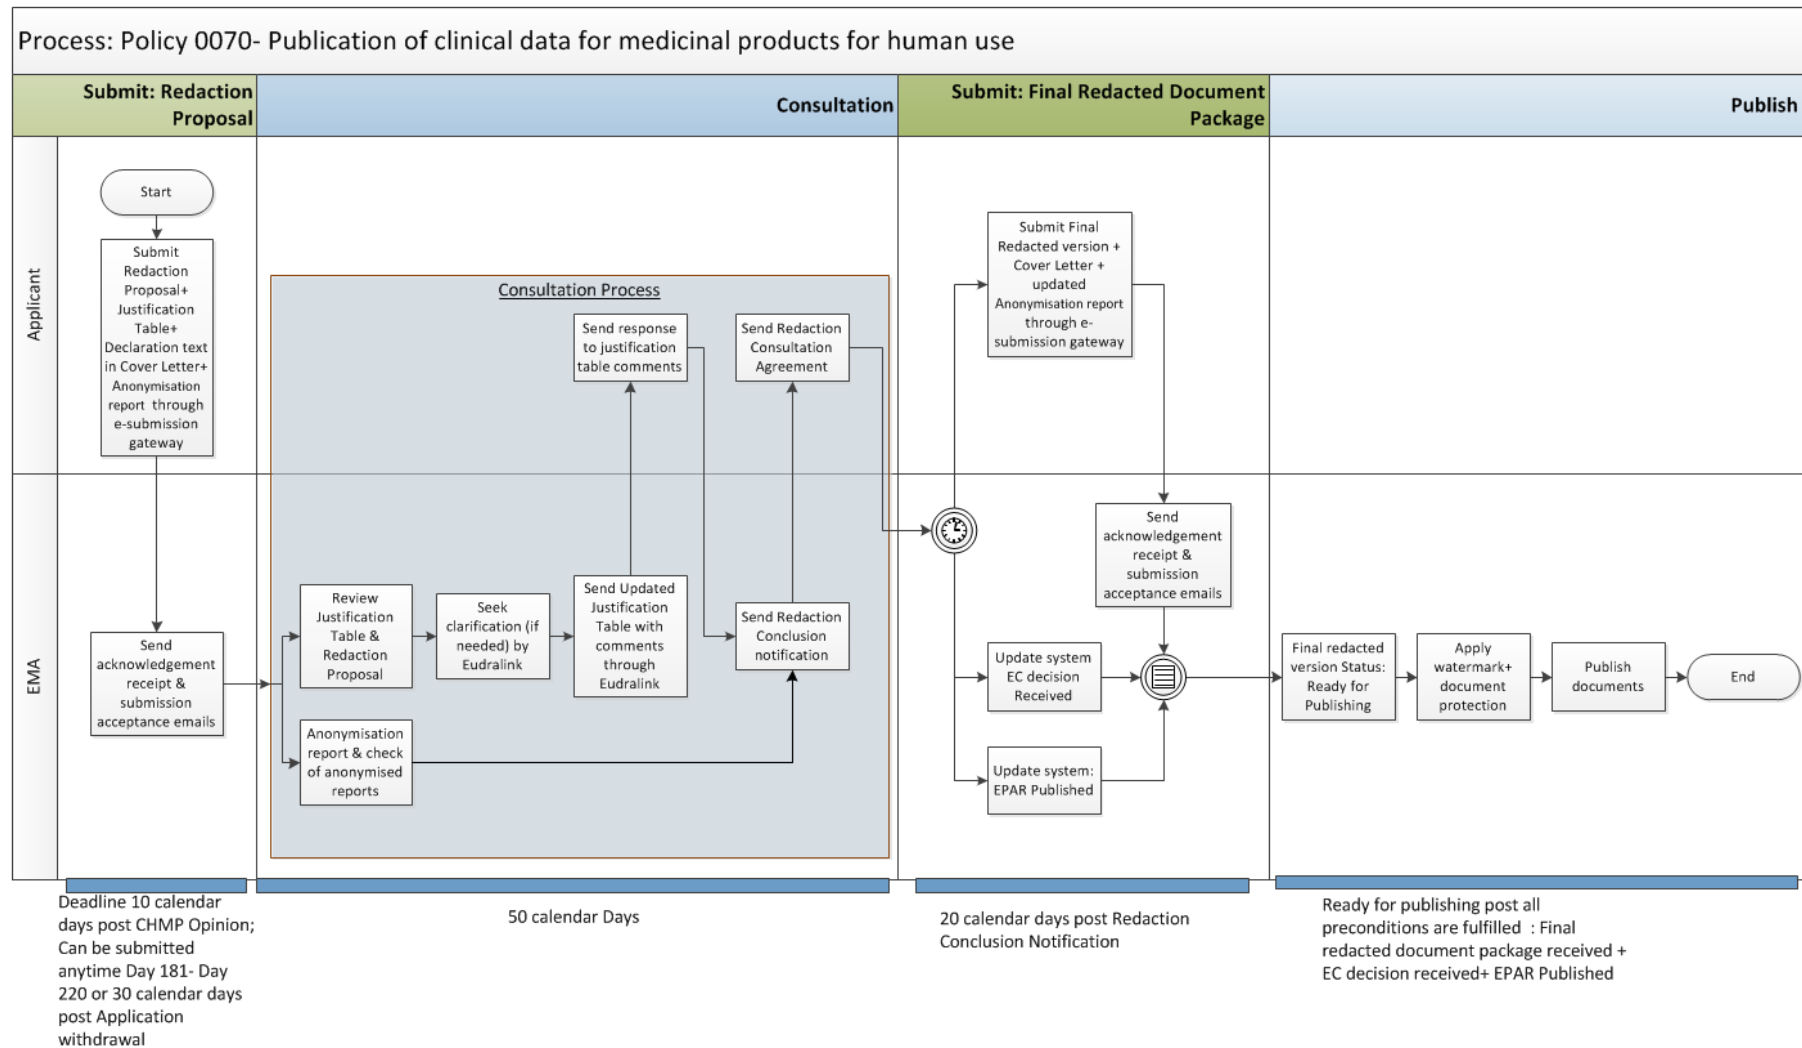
Process: Policy 0070- Publication of clinical data for medicinal products for human use

Submit: Redaction Proposal

Consultation

Submit: Final Redacted Document Package

Publish

Applicant

EMA

Start

Submit Redaction Proposal+ Justification Table+ Declaration text in Cover Letter+ Anonymisation report through e-submission gateway

Send acknowledgement receipt & submission acceptance emails

Consultation Process

Send response to justification table comments

Send Redaction Consultation Agreement

Review Justification Table & Redaction Proposal

Seek clarification (if needed) by Eudralink

Send Updated Justification Table with comments through Eudralink

Send Redaction Conclusion notification

Anonymisation report & check of anonymised reports

Submit Final Redacted version + Cover Letter + updated Anonymisation report through e-submission gateway

Send acknowledgement receipt & submission acceptance emails

Update system EC decision Received

Update system: EPAR Published

Final redacted version Status: Ready for Publishing

Apply watermark+ document protection

Publish documents

End

Deadline 10 calendar days post CHMP Opinion; Can be submitted anytime Day 181- Day 220 or 30 calendar days post Application withdrawal

50 calendar Days

20 calendar days post Redaction Conclusion Notification

Ready for publishing post all preconditions are fulfilled : Final redacted document package received + EC decision received+ EPAR Published